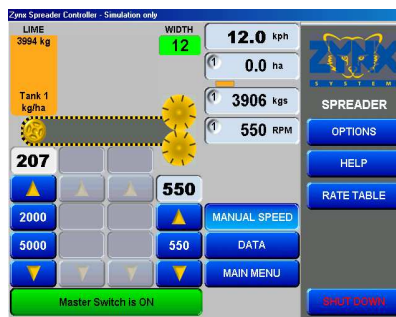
Zynx Spreader Controller - Simulation only

LIME
3994 kg

Tank 1
kg/ha

WIDTH
12

12.0 kph

1 0.0 ha

1 3906 kgs

1 550 RPM

ZYNX SYSTEMS

SPREADER

OPTIONS

HELP

RATE TABLE

207

550

2000

5000

550

MANUAL SPEED

DATA

MAIN MENU

Master Switch is ON

SHUT DOWN